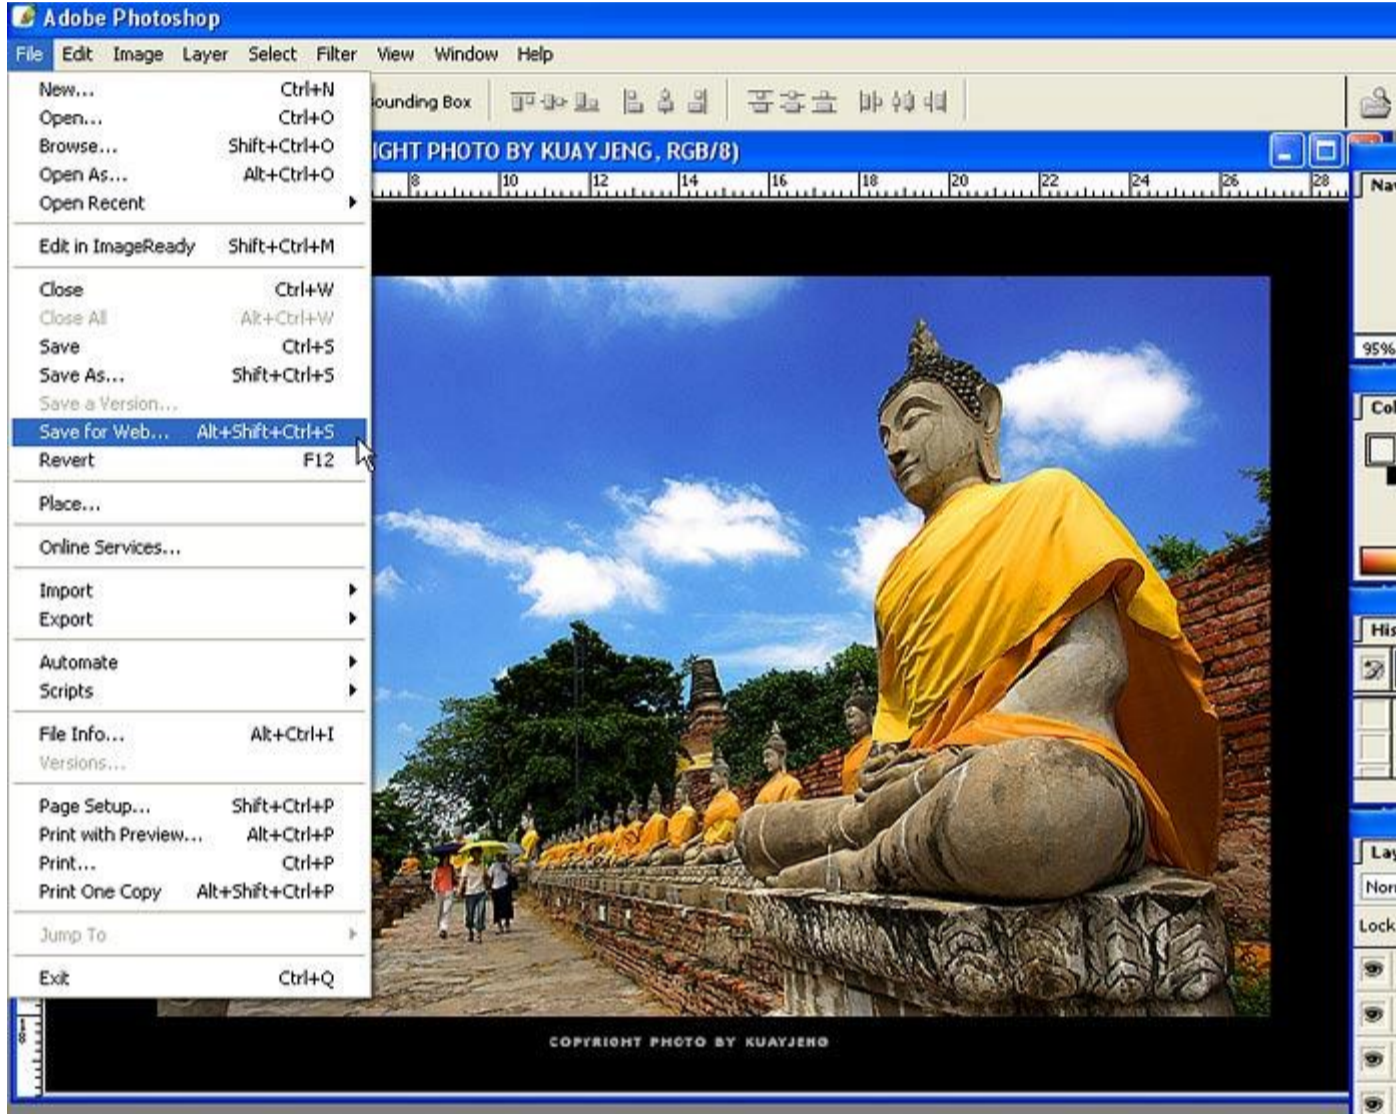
Adobe Photoshop

File Edit Image Layer Select Filter View Window Help

New... Ctrl+N
Open... Ctrl+O
Browse... Shift+Ctrl+O
Open As... Alt+Ctrl+O
Open Recent

Edit in ImageReady Shift+Ctrl+M

Close Ctrl+W
Close All Alt+Ctrl+W
Save Ctrl+S
Save As... Shift+Ctrl+S
Save a Version...
Save for Web... Alt+Shift+Ctrl+S
Revert F12

Place...

Online Services...

Import
Export

Automate
Scripts

File Info... Alt+Ctrl+I
Versions...

Page Setup... Shift+Ctrl+P
Print with Preview... Alt+Ctrl+P
Print... Ctrl+P
Print One Copy Alt+Shift+Ctrl+P

Jump To

Exit Ctrl+Q

ounding Box

IGHT PHOTO BY KUAYJENG, RGB/8)

8 10 12 14 16 18 20 22 24 26 28

Na
95%
Col
His
La
Nor
Lock

COPYRIGHT PHOTO BY KUAYJENG